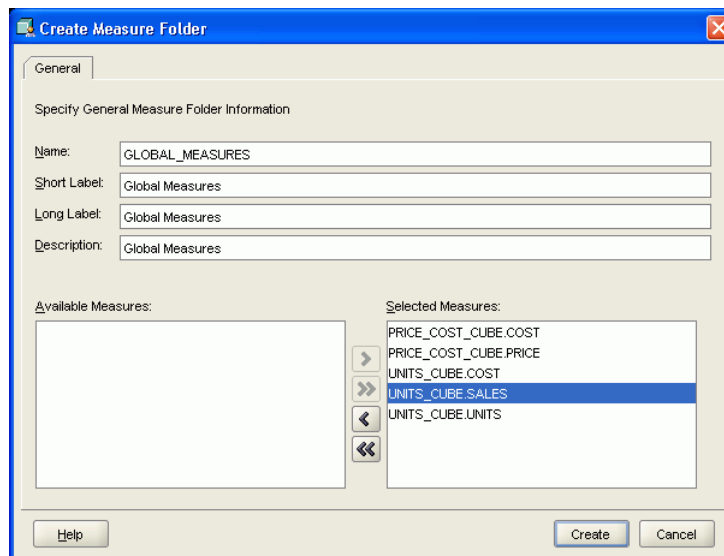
Create Measure Folder

General

Specify General Measure Folder Information

Name: GLOBAL_MEASURES

Short Label: Global Measures

Long Label: Global Measures

Description: Global Measures

Available Measures:

Selected Measures:

PRICE_COST_CUBE.COST
PRICE_COST_CUBE.PRICE
UNITS_CUBE.COST
UNITS_CUBE.SALES
UNITS_CUBE.UNITS

Help

Create

Cancel